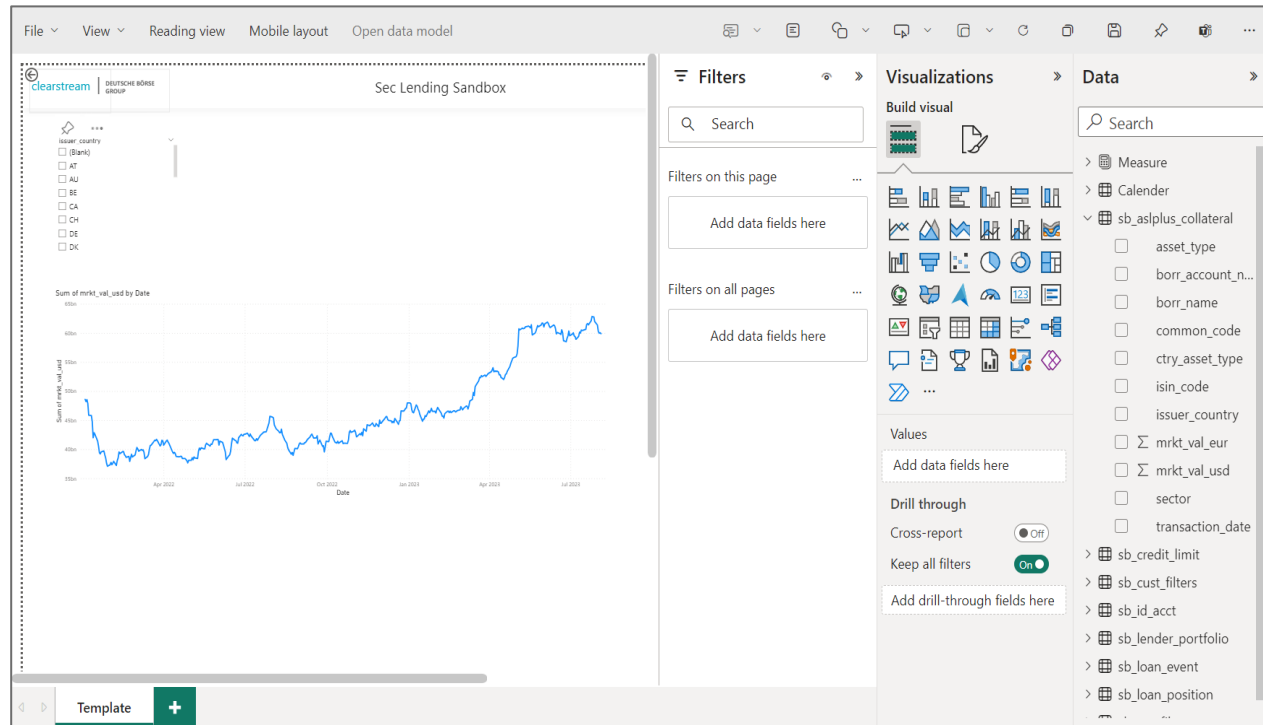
File View Reading view Mobile layout Open data model

clearstream DEUTSCHE BÖRSE GROUP

Sec Lending Sandbox

issuer_country
(Blank)
AT
AU
BE
CA
CH
DE
DK

Sum of mrkt_val_usd by Date

65bn
60bn
55bn
50bn
45bn
40bn
35bn

Sum of mrkt_val_usd

Apr 2022 Jul 2022 Oct 2022 Jan 2023 Apr 2023 Jul 2023
Date

Filters

Search

Filters on this page ...

Add data fields here

Filters on all pages ...

Add data fields here

Visualizations

Build visual

...

Values

Add data fields here

Drill through

Cross-report Off

Keep all filters On

Add drill-through fields here

Data

Search

Measure
Calender
sb_aslplus_collateral
asset_type
borr_account_n...
borr_name
common_code
ctry_asset_type
isin_code
issuer_country
$\Sigma$ mrkt_val_eur
$\Sigma$ mrkt_val_usd
sector
transaction_date
sb_credit_limit
sb_cust_filters
sb_id_acct
sb_lender_portfolio
sb_loan_event
sb_loan_position

Template
+